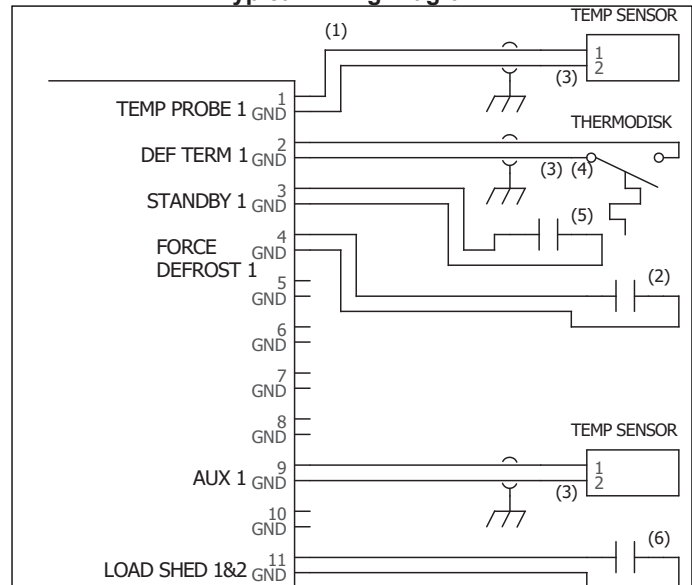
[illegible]

TEMP SENSOR

(1)

1
2

(3)

TEMP PROBE 1 GND 1

THERMODISK

DEF TERM 1 GND 2

(3) (4)

STANDBY 1 GND 3

(5)

FORCE DEFROST 1 GND 4

5 GND

(2)

6 GND

7 GND

8 GND

TEMP SENSOR

AUX 1 GND 9

1
2

(3)

10 GND

LOAD SHED 1&2 GND 11

(6)